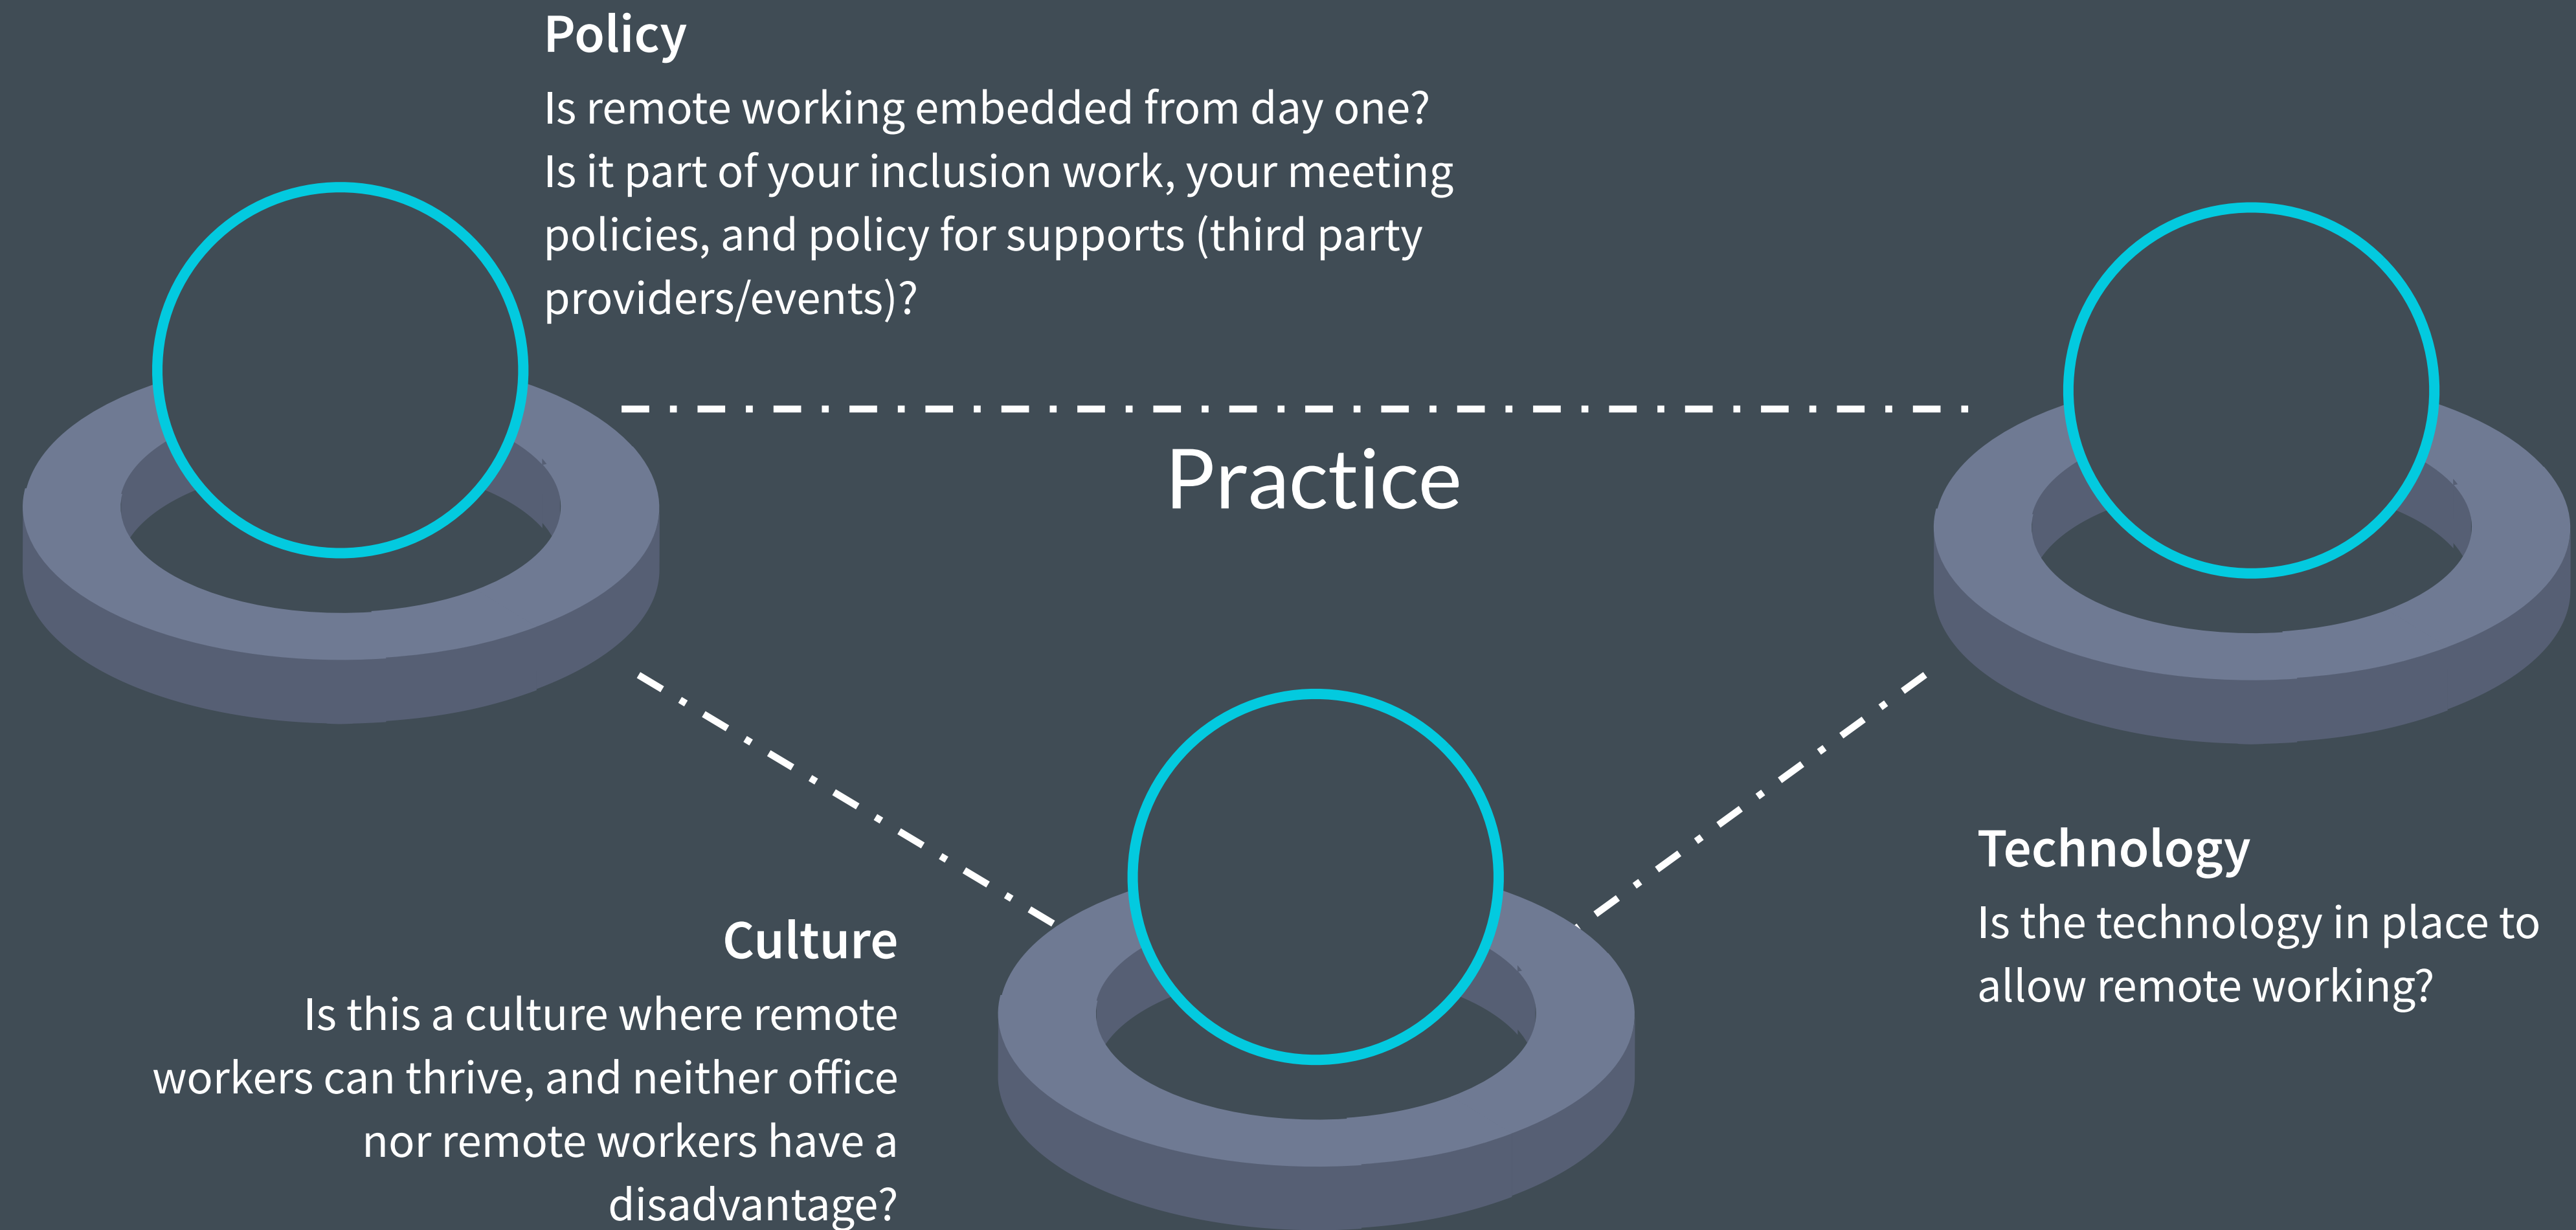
Policy
Is remote working embedded from day one? Is it part of your inclusion work, your meeting policies, and policy for supports (third party providers/events)?

Practice

Technology
Is the technology in place to allow remote working?

Culture
Is this a culture where remote workers can thrive, and neither office nor remote workers have a disadvantage?